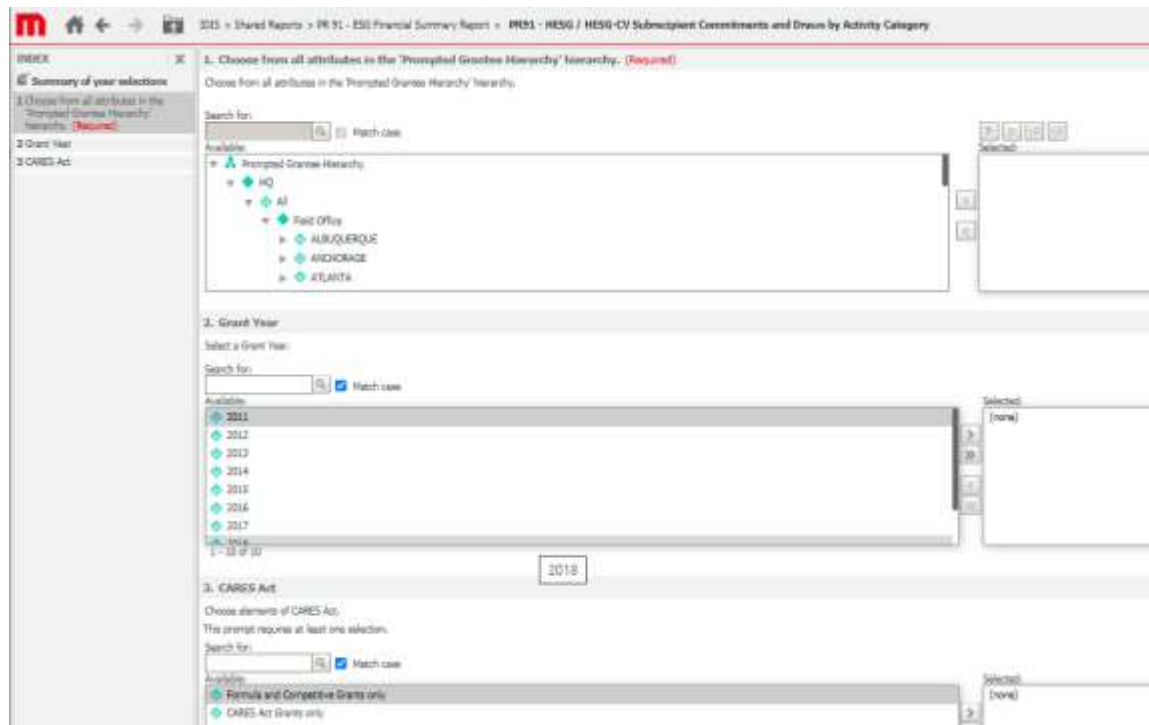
IDIS > Shared Reports > PR 91 - ESG Financial Summary Report > PR91 - HESG / HESG-CV Subrecipient Commitments and Draws by Activity Category

INDEX

Summary of your selections

1 Choose from all attributes in the 'Prompted Grantee Hierarchy' hierarchy. (Required)

2 Grant Year

3 CARES Act

1. Choose from all attributes in the 'Prompted Grantee Hierarchy' hierarchy. (Required)

Choose from all attributes in the 'Prompted Grantee Hierarchy' hierarchy.

Search for:

Match case

Available:

Prompted Grantee Hierarchy

HQ

All

Field Office

ALBUQUERQUE

ANCHORAGE

ATLANTA

Selected:

2. Grant Year

Select a Grant Year:

Search for:

Match case

Available:

2011

2012

2013

2014

2015

2016

2017

1 - 10 of 10

2018

Selected:

(none)

3. CARES Act

Choose elements of CARES Act.

The prompt requires at least one selection.

Search for:

Match case

Available:

Formula and Competitive Grants only

CARES Act Grants only

Selected:

(none)